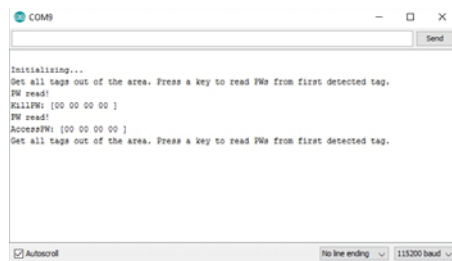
COM9

Send

Initializing...
Get all tags out of the area. Press a key to read PWs from first detected tag.
PW read!
KillPW: [00 00 00 00 ]
PW read!
AccessPW: [00 00 00 00 ]
Get all tags out of the area. Press a key to read PWs from first detected tag.

Autoscroll

No line ending

115200 baud